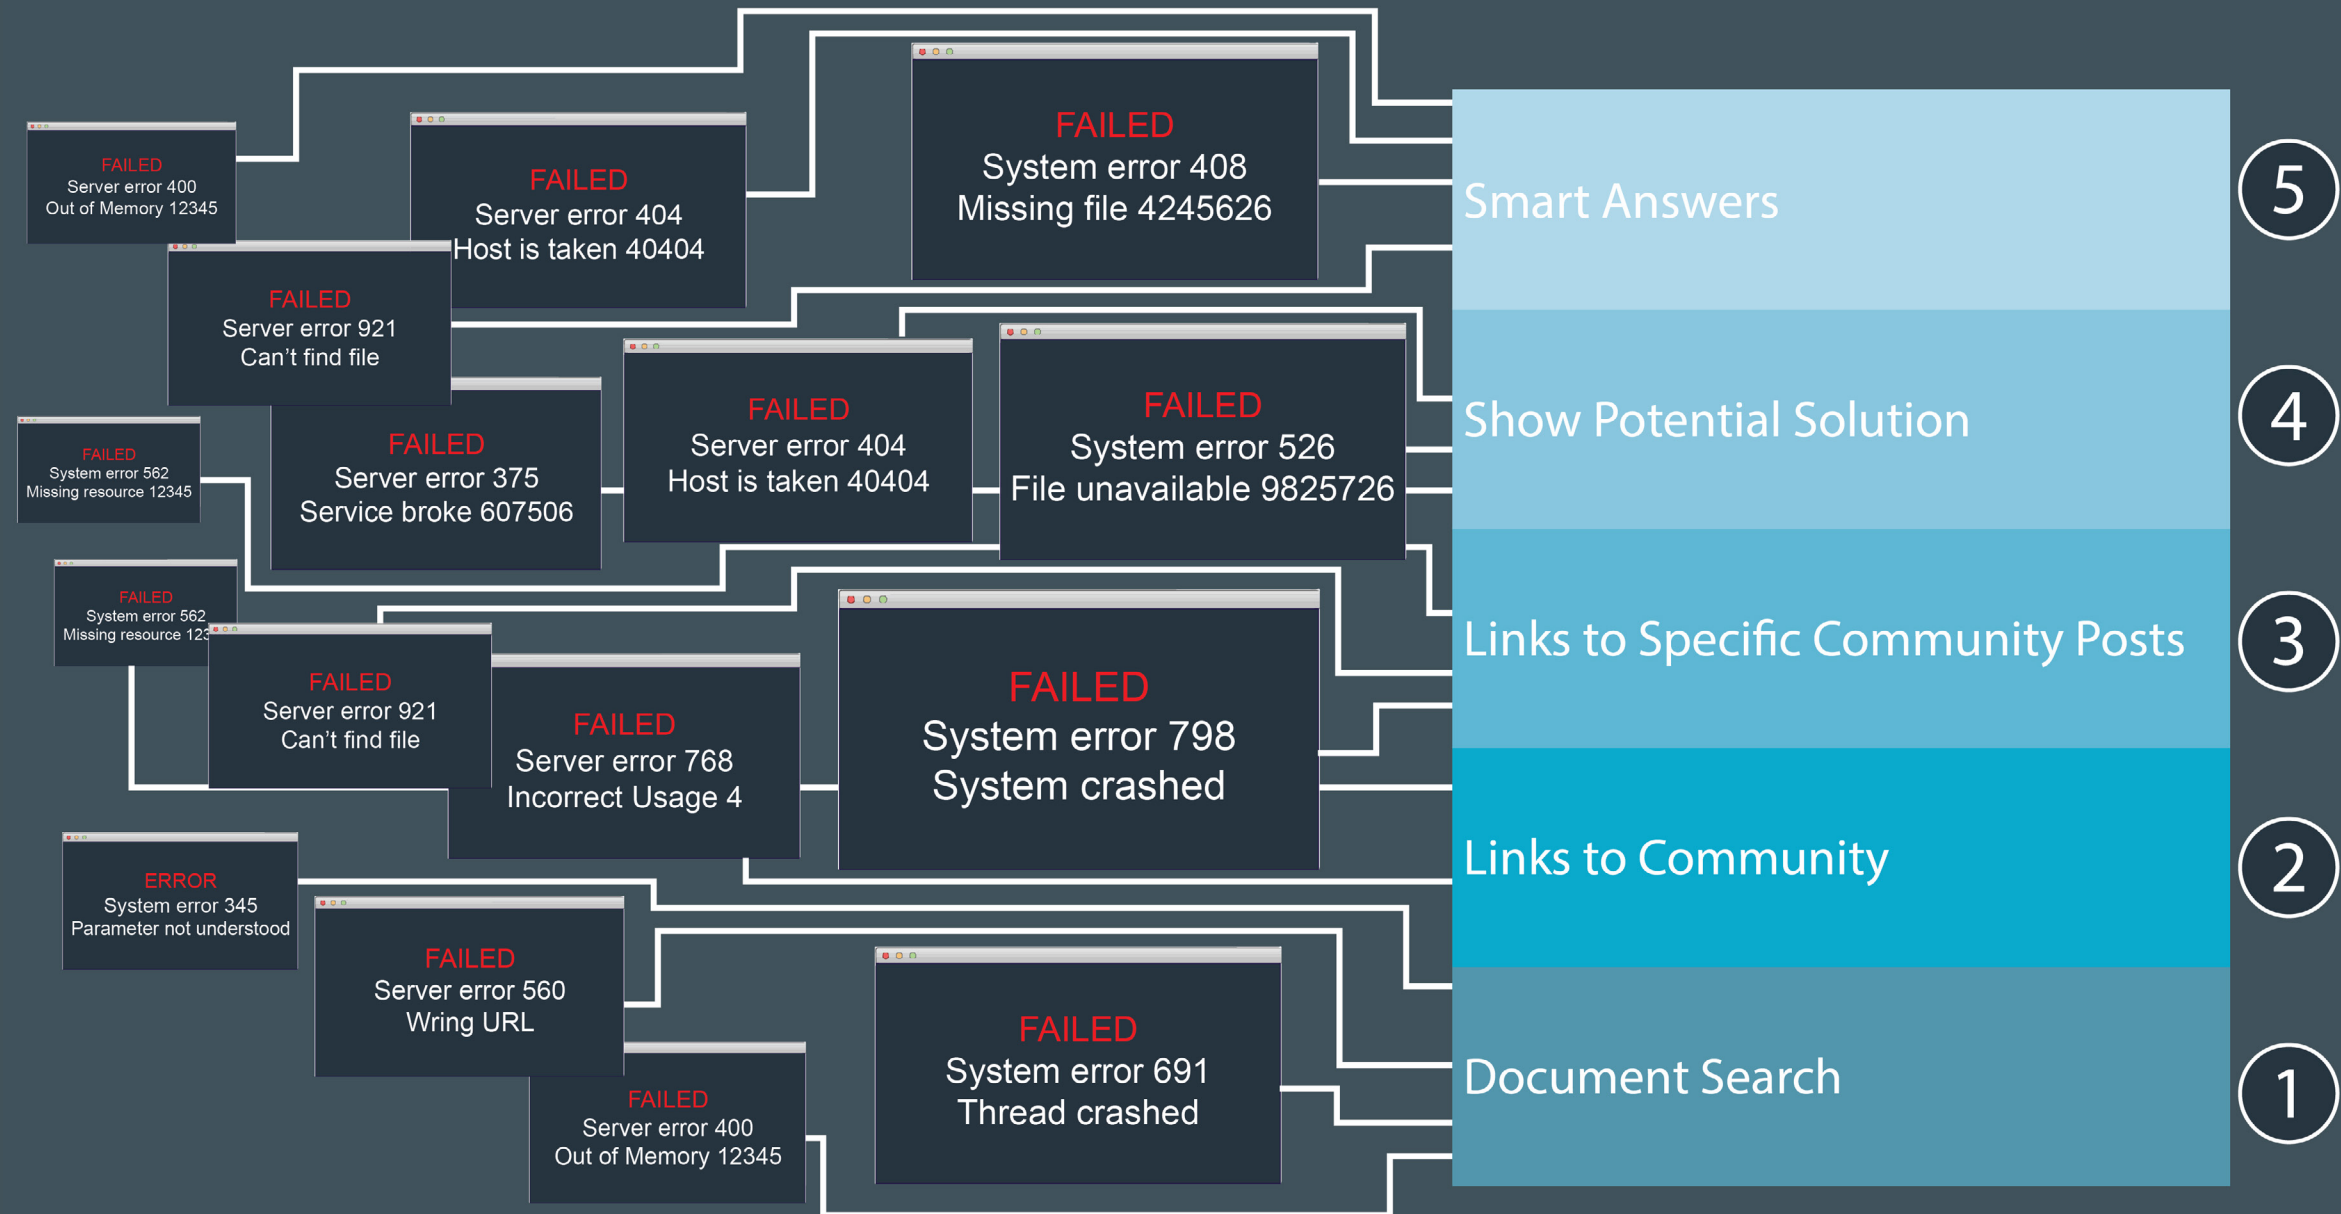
FAILED
Server error 400
Out of Memory 12345

FAILED
Server error 404
Host is taken 40404

FAILED
System error 408
Missing file 4245626

FAILED
Server error 921
Can't find file

FAILED
System error 562
Missing resource 12345

FAILED
Server error 375
Service broke 607506

FAILED
Server error 404
Host is taken 40404

FAILED
System error 526
File unavailable 9825726

FAILED
System error 562
Missing resource 123

FAILED
Server error 921
Can't find file

FAILED
Server error 768
Incorrect Usage 4

FAILED
System error 798
System crashed

ERROR
System error 345
Parameter not understood

FAILED
Server error 560
Wring URL

FAILED
System error 691
Thread crashed

FAILED
Server error 400
Out of Memory 12345

Smart Answers 5

Show Potential Solution 4

Links to Specific Community Posts 3

Links to Community 2

Document Search 1